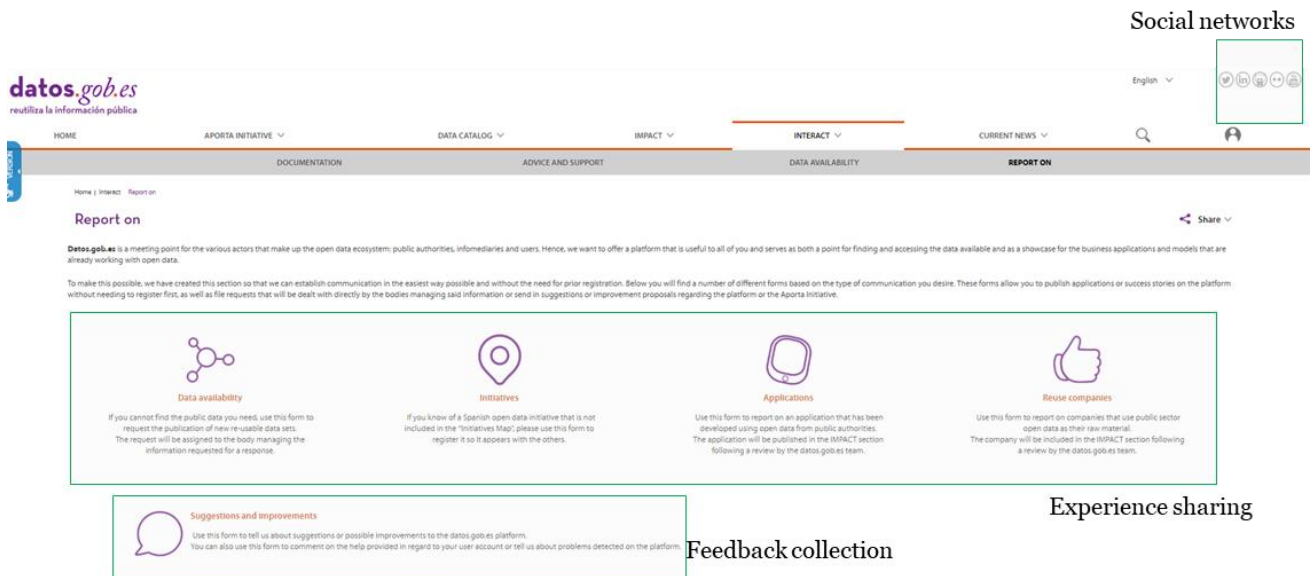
Social networks

datos.gob.es
reutiliza la información pública

English

HOME
APORTA INITIATIVE
DATA CATALOG
IMPACT
INTERACT
CURRENT NEWS

DOCUMENTATION
ADVICE AND SUPPORT
DATA AVAILABILITY
REPORT ON

Home | Interact Report on

Report on

Share

Datos.gob.es is a meeting point for the various actors that make up the open data ecosystem: public authorities, infomediaries and users. Hence, we want to offer a platform that is useful to all of you and serves as both a point for finding and accessing the data available and as a showcase for the business applications and models that are already working with open data.

To make this possible, we have created this section so that we can establish communication in the easiest way possible and without the need for prior registration. Below you will find a number of different forms based on the type of communication you desire. These forms allow you to publish applications or success stories on the platform without needing to register first, as well as file requests that will be dealt with directly by the bodies managing said information or send in suggestions or improvement proposals regarding the platform or the Aporta Initiative.

Data availability
If you cannot find the public data you need, use this form to request the publication of new re-usable data sets. The request will be assigned to the body managing the information requested for a response.

Initiatives
If you know of a Spanish open data initiative that is not included in the "Initiatives Map", please use this form to register it so it appears with the others.

Applications
Use this form to report on an application that has been developed using open data from public authorities. The application will be published in the IMPACT section following a review by the datos.gob.es team.

Reuse companies
Use this form to report on companies that use public sector open data as their raw material. The company will be included in the IMPACT section following a review by the datos.gob.es team.

Experience sharing

Suggestions and improvements
Use this form to tell us about suggestions or possible improvements to the datos.gob.es platform.
You can also use this form to comment on the help provided in regard to your user account or tell us about problems detected on the platform.

Feedback collection